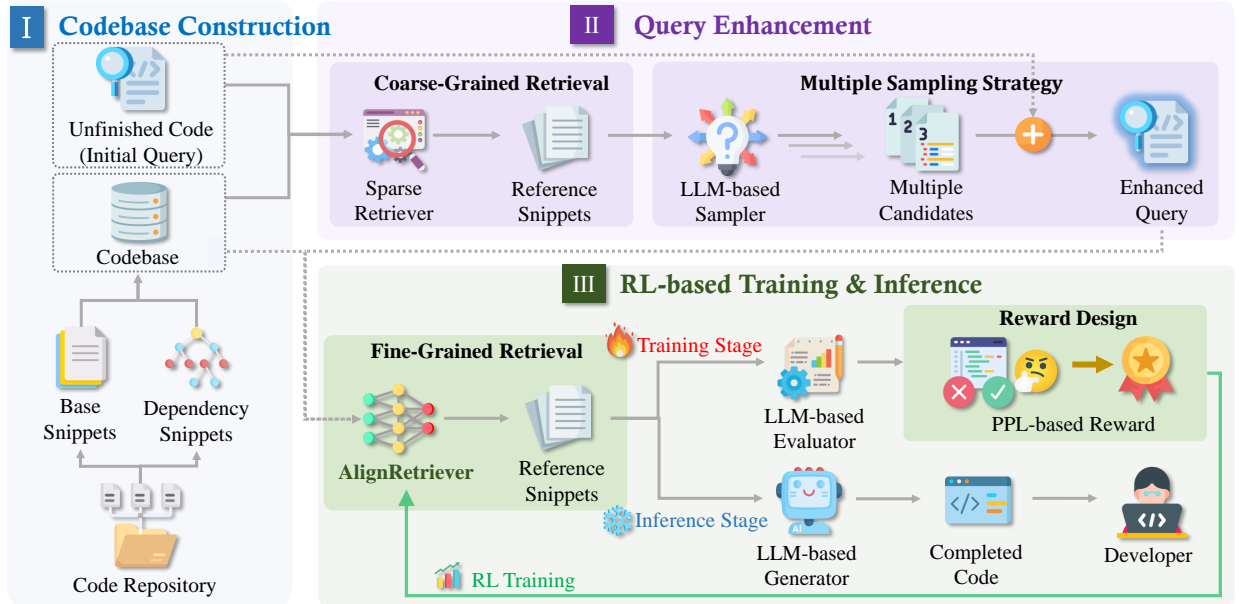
I Codebase Construction

Unfinished Code (Initial Query)

Codebase

Base Snippets

Dependency Snippets

Code Repository

II Query Enhancement

Coarse-Grained Retrieval

Sparse Retriever

Reference Snippets

Multiple Sampling Strategy

LLM-based Sampler

Multiple Candidates

Enhanced Query

III RL-based Training & Inference

Fine-Grained Retrieval

AlignRetriever

Reference Snippets

Training Stage

LLM-based Evaluator

Reward Design

PPL-based Reward

Inference Stage

LLM-based Generator

AI

Completed Code

Developer

RL Training